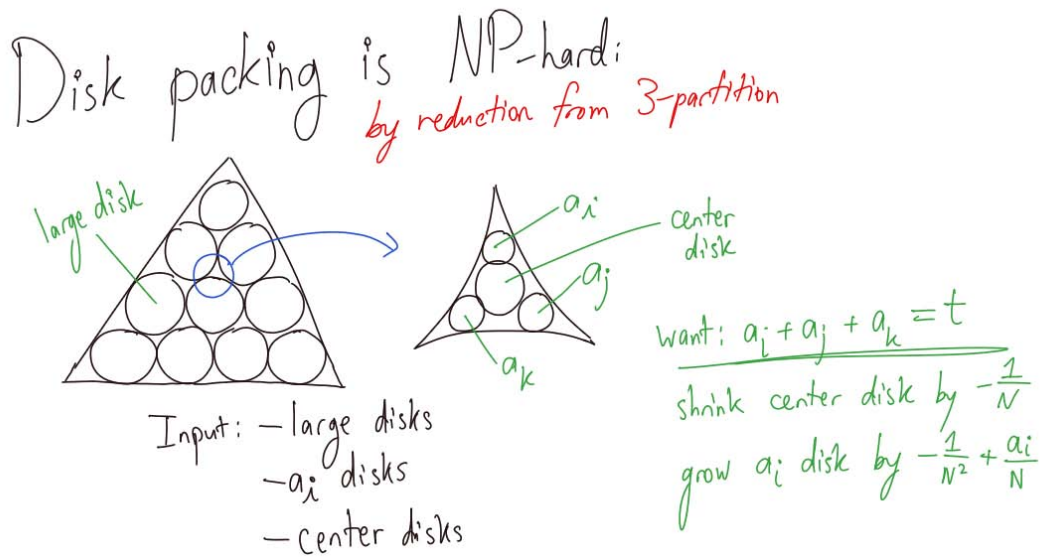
Disk packing is NP-hard:
by reduction from 3-partition

large disk

$a_i$

center disk

$a_j$

$a_k$

want: $a_i + a_j + a_k = t$

shrink center disk by $-\frac{1}{N}$

grow $a_i$ disk by $-\frac{1}{N^2} + \frac{a_i}{N}$

Input: – large disks
– $a_i$ disks
– center disks